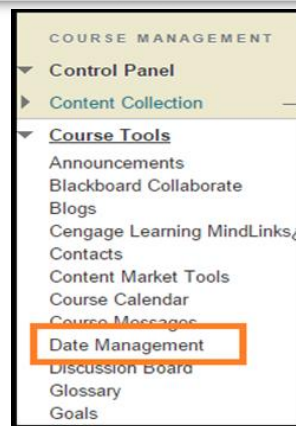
COURSE MANAGEMENT
Control Panel
Content Collection
Course Tools
Announcements
Blackboard Collaborate
Blogs
Cengage Learning MindLinks
Contacts
Content Market Tools
Course Calendar
Course Messages
Date Management
Discussion Board
Glossary
Goals